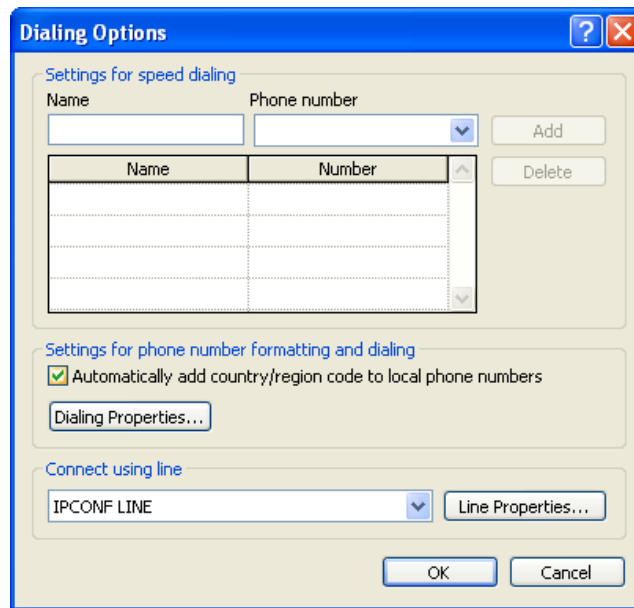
Dialing Options

Settings for speed dialing

Name

Phone number

Add

Delete

| Name | Number |
|---|---|
| | |
| | |
| | |
| | |

Settings for phone number formatting and dialing

Automatically add country/region code to local phone numbers

Dialing Properties...

Connect using line

IPCONF LINE

Line Properties...

OK

Cancel